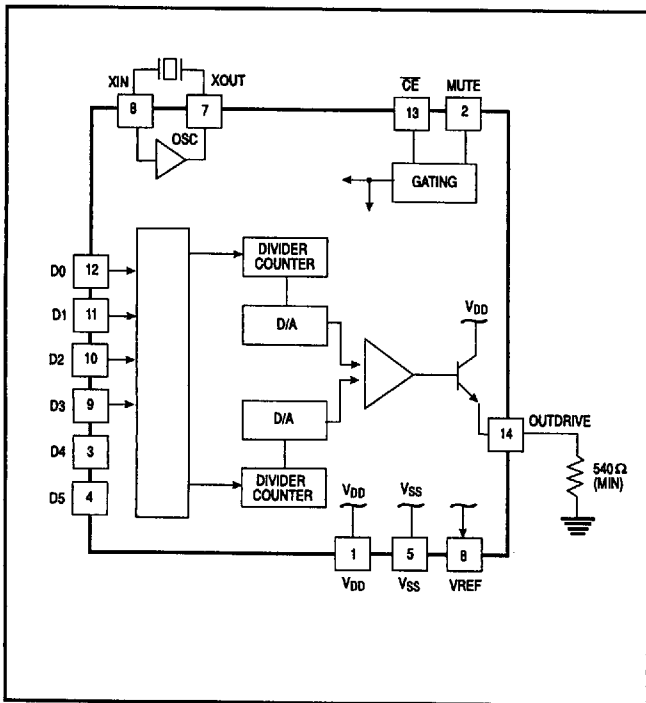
XIN
XOUT
8
7
OSC
$\overline{CE}$
MUTE
13
2
GATING
D0
12
D1
11
D2
10
D3
9
D4
3
D5
4
DIVIDER COUNTER
D/A
D/A
DIVIDER COUNTER
$V_{DD}$
14
OUTDRIVE
540 Ω (MIN)
$V_{DD}$
$V_{SS}$
1
5
8
$V_{DD}$
$V_{SS}$
VREF